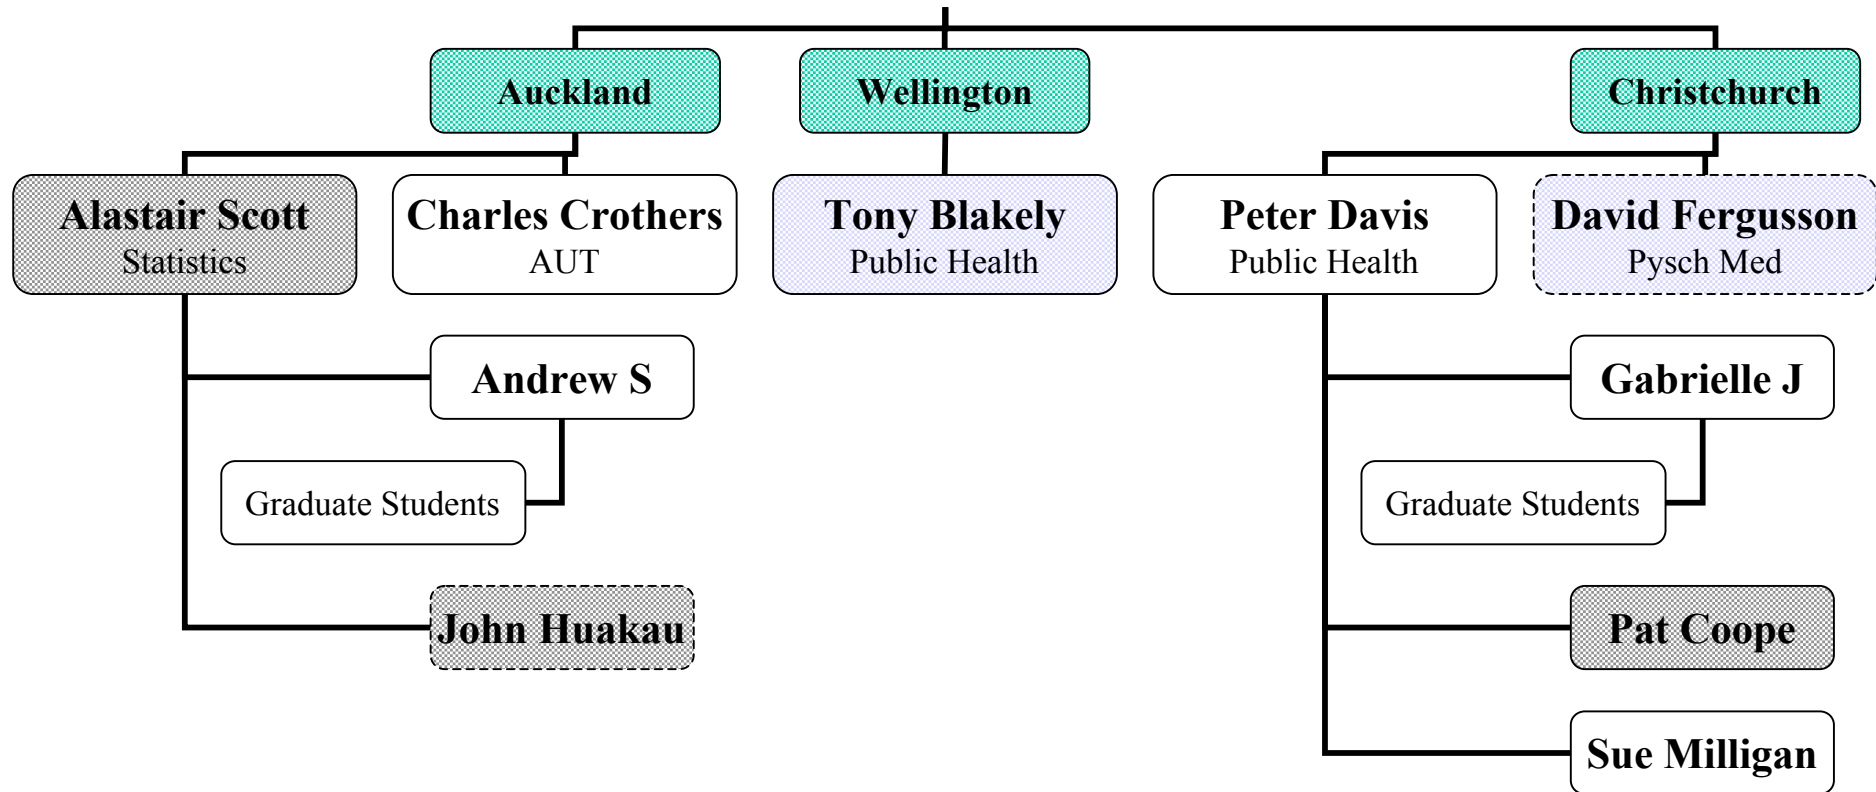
Auckland
Wellington
Christchurch

Alastair Scott
Statistics

Charles Crothers
AUT

Tony Blakely
Public Health

Peter Davis
Public Health

David Fergusson
Pysch Med

Andrew S

Graduate Students

John Huakau

Gabrielle J

Graduate Students

Pat Coope

Sue Milligan